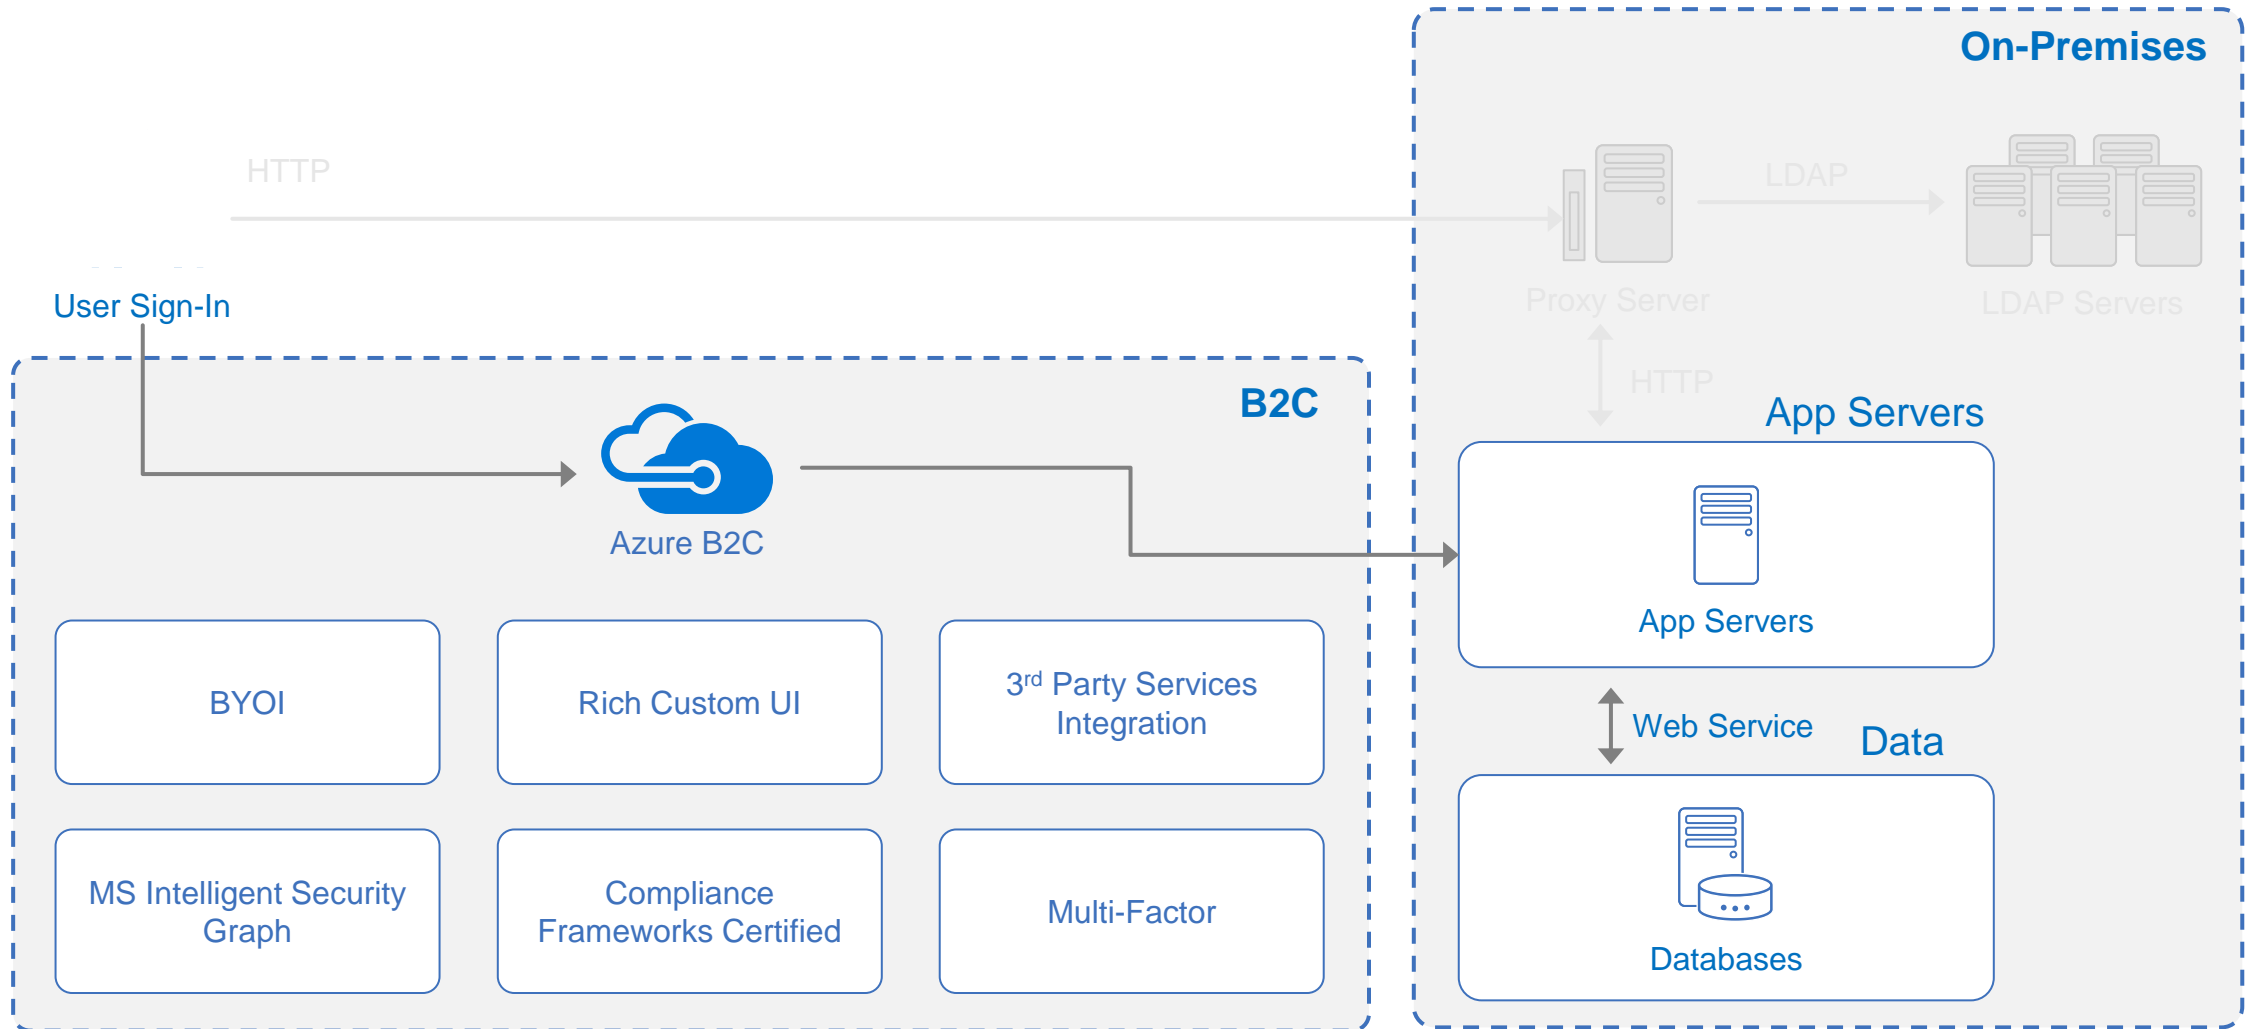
On-Premises

HTTP

LDAP

Proxy Server

LDAP Servers

User Sign-In

B2C

HTTP

App Servers

Azure B2C

App Servers

BYOI

Rich Custom UI

3$^{rd}$ Party Services Integration

Web Service

Data

MS Intelligent Security Graph

Compliance Frameworks Certified

Multi-Factor

Databases